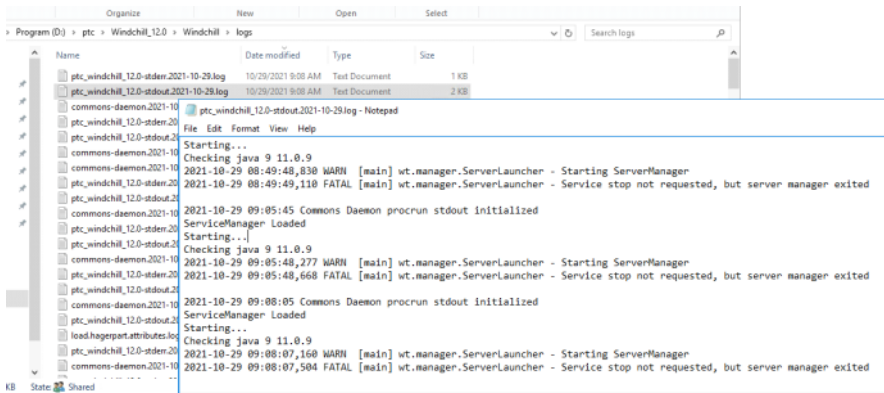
Organize New Open Select

› Program (D:) › ptc › Windchill_12.0 › Windchill › logs

Search logs

Name | Date modified | Type | Size

ptc_windchill_12.0-stderr.2021-10-29.log 10/29/2021 9:08 AM Text Document 1 KB
ptc_windchill_12.0-stdout.2021-10-29.log 10/29/2021 9:08 AM Text Document 2 KB
commons-daemon.2021-10
ptc_windchill_12.0-stderr.20
ptc_windchill_12.0-stdout.20
commons-daemon.2021-10
ptc_windchill_12.0-stderr.20
ptc_windchill_12.0-stdout.20
commons-daemon.2021-10
ptc_windchill_12.0-stderr.20
ptc_windchill_12.0-stdout.20
commons-daemon.2021-10
ptc_windchill_12.0-stderr.20
ptc_windchill_12.0-stdout.20
commons-daemon.2021-10
ptc_windchill_12.0-stdout.20
load.hagerpart.attributes.log
ptc_windchill_12.0-stderr.20
commons-daemon.2021-10

KB State: Shared

ptc_windchill_12.0-stdout.2021-10-29.log - Notepad

File Edit Format View Help

Starting...
Checking java 9 11.0.9
2021-10-29 08:49:48,830 WARN [main] wt.manager.ServerLauncher - Starting ServerManager
2021-10-29 08:49:49,110 FATAL [main] wt.manager.ServerLauncher - Service stop not requested, but server manager exited

2021-10-29 09:05:45 Commons Daemon procrun stdout initialized
ServiceManager Loaded
Starting...
Checking java 9 11.0.9
2021-10-29 09:05:48,277 WARN [main] wt.manager.ServerLauncher - Starting ServerManager
2021-10-29 09:05:48,668 FATAL [main] wt.manager.ServerLauncher - Service stop not requested, but server manager exited

2021-10-29 09:08:05 Commons Daemon procrun stdout initialized
ServiceManager Loaded
Starting...
Checking java 9 11.0.9
2021-10-29 09:08:07,160 WARN [main] wt.manager.ServerLauncher - Starting ServerManager
2021-10-29 09:08:07,504 FATAL [main] wt.manager.ServerLauncher - Service stop not requested, but server manager exited